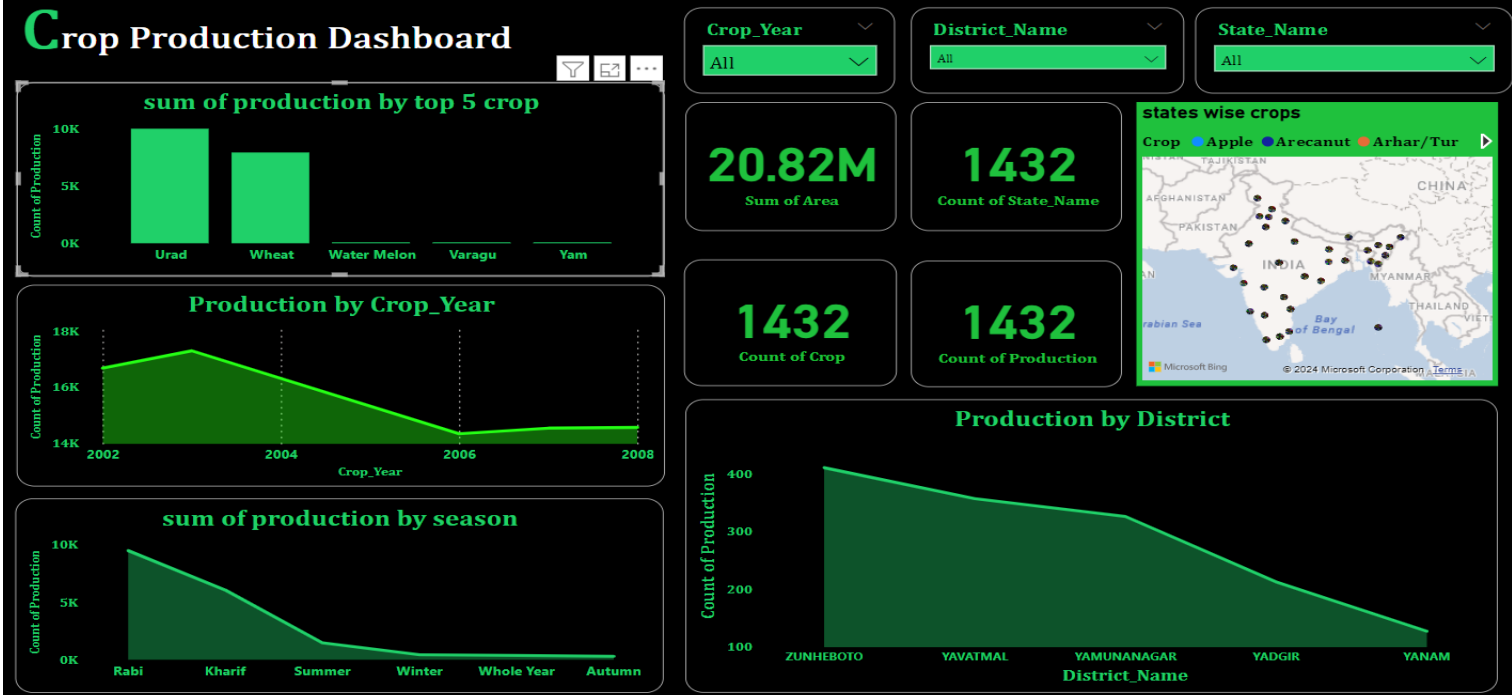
Crop Production Dashboard

Crop_Year
All

District_Name
All

State_Name
All

sum of production by top 5 crop
Count of Production
10K
5K
0K
Urad
Wheat
Water Melon
Varagu
Yam

20.82M
Sum of Area

1432
Count of State_Name

states wise crops
Crop Apple Arecanut Arhar/Tur
AFGHANISTAN
PAKISTAN
INDIA
CHINA
MYANMAR
THAILAND
Arabian Sea
Bay of Bengal
Microsoft Bing
© 2024 Microsoft Corporation Terms

Production by Crop_Year
Count of Production
18K
16K
14K
2002
2004
2006
2008
Crop_Year

1432
Count of Crop

1432
Count of Production

sum of production by season
Count of Production
10K
5K
0K
Rabi
Kharif
Summer
Winter
Whole Year
Autumn

Production by District
Count of Production
400
300
200
100
ZUNHEBOTO
YAVATMAL
YAMUNANAGAR
YADGIR
YANAM
District_Name